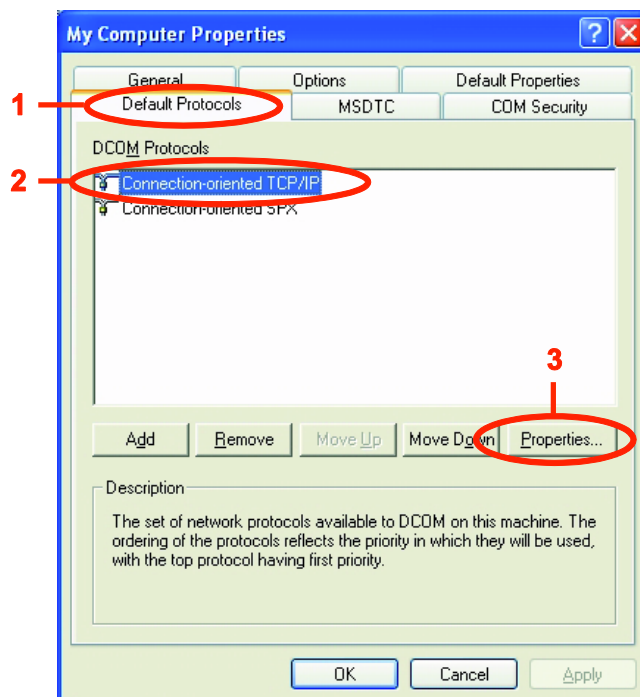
My Computer Properties

?

1

2

3

General

Options

Default Properties

Default Protocols

MSDTC

COM Security

DCOM Protocols

Connection-oriented TCP/IP

Connection-oriented SPX

Add

Remove

Move Up

Move Down

Properties...

Description

The set of network protocols available to DCOM on this machine. The ordering of the protocols reflects the priority in which they will be used, with the top protocol having first priority.

OK

Cancel

Apply